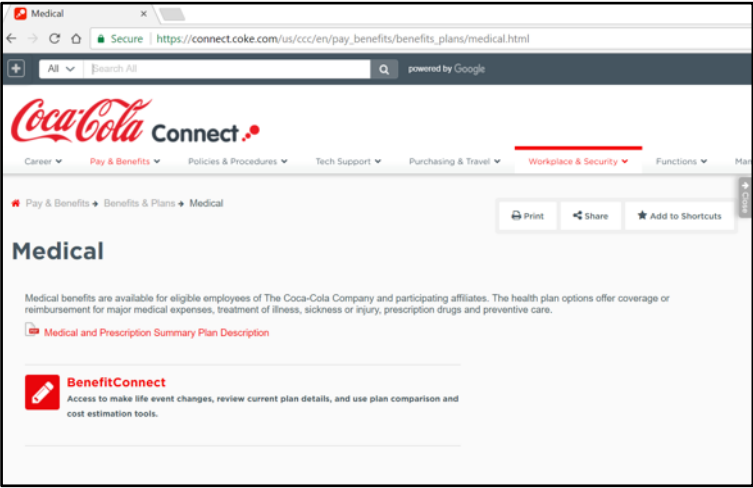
Medical ×

Secure | https://connect.coke.com/us/ccc/en/pay_benefits/benefits_plans/medical.html

All Search All

powered by Google

Coca-Cola Connect

Career Pay & Benefits Policies & Procedures Tech Support Purchasing & Travel Workplace & Security Functions Ma

Pay & Benefits → Benefits & Plans → Medical

Print Share Add to Shortcuts

Medical

Medical benefits are available for eligible employees of The Coca-Cola Company and participating affiliates. The health plan options offer coverage or reimbursement for major medical expenses, treatment of illness, sickness or injury, prescription drugs and preventive care.

Medical and Prescription Summary Plan Description

BenefitConnect

Access to make life event changes, review current plan details, and use plan comparison and cost estimation tools.